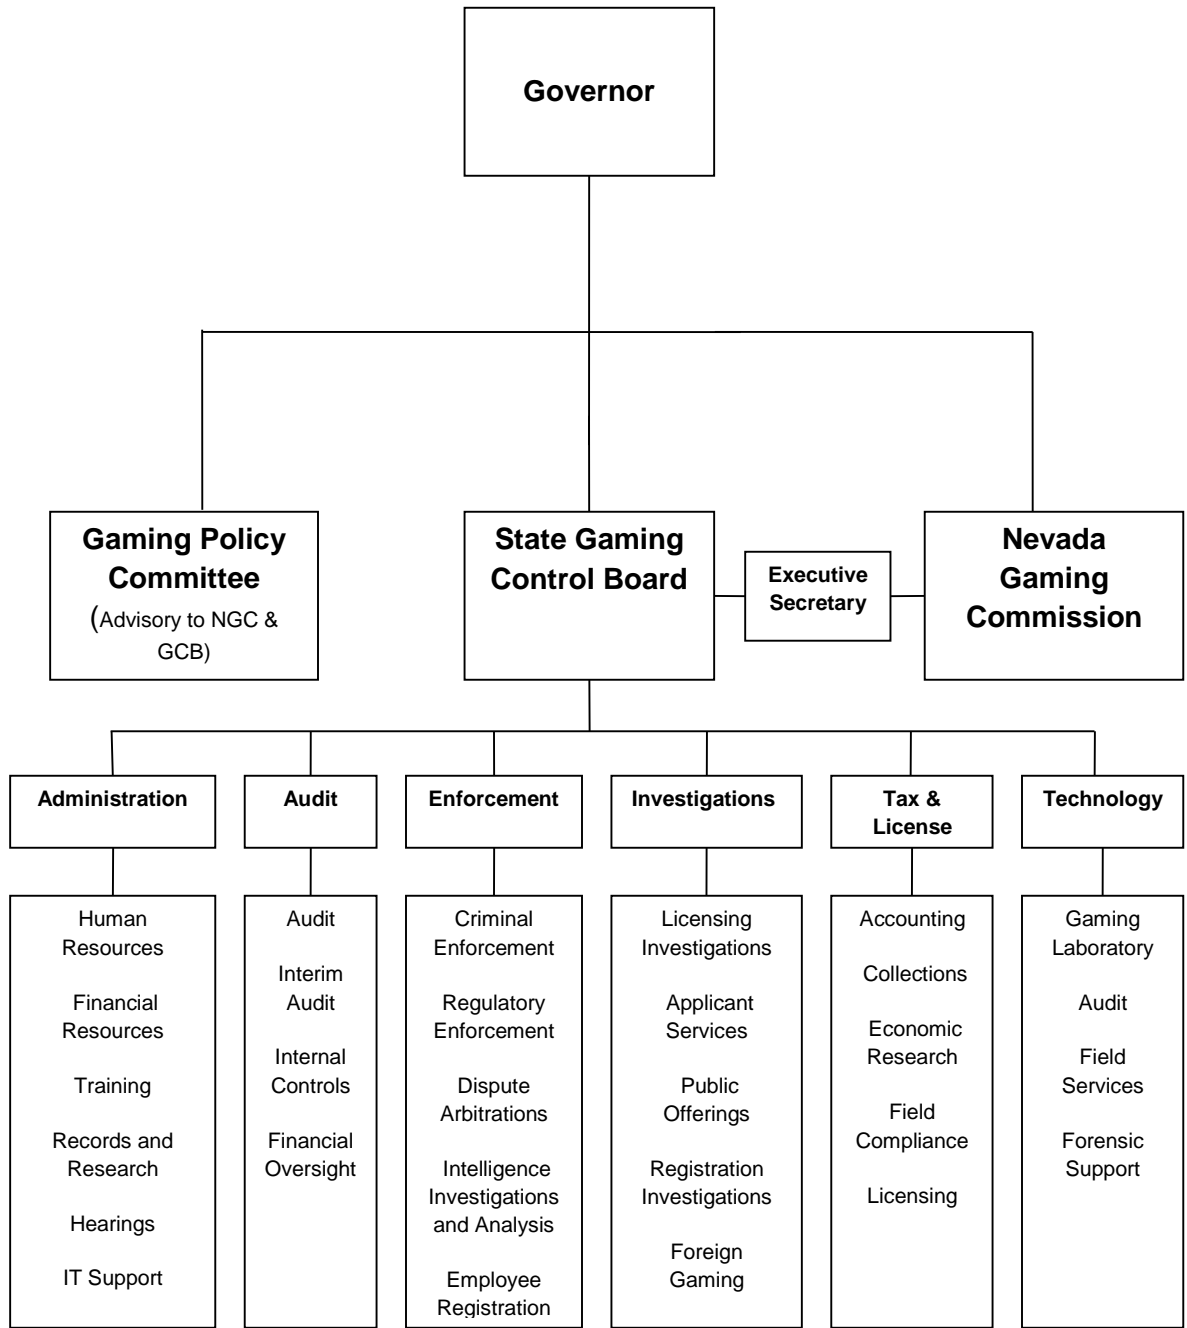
Governor

Gaming Policy Committee
(Advisory to NGC & GCB)

State Gaming Control Board

Executive Secretary

Nevada Gaming Commission

Administration

Human Resources

Financial Resources

Training

Records and Research

Hearings

IT Support

Audit

Audit

Interim Audit

Internal Controls

Financial Oversight

Enforcement

Criminal Enforcement

Regulatory Enforcement

Dispute Arbitrations

Intelligence Investigations and Analysis

Employee Registration

Investigations

Licensing Investigations

Applicant Services

Public Offerings

Registration Investigations

Foreign Gaming

Tax & License

Accounting

Collections

Economic Research

Field Compliance

Licensing

Technology

Gaming Laboratory

Audit

Field Services

Forensic Support